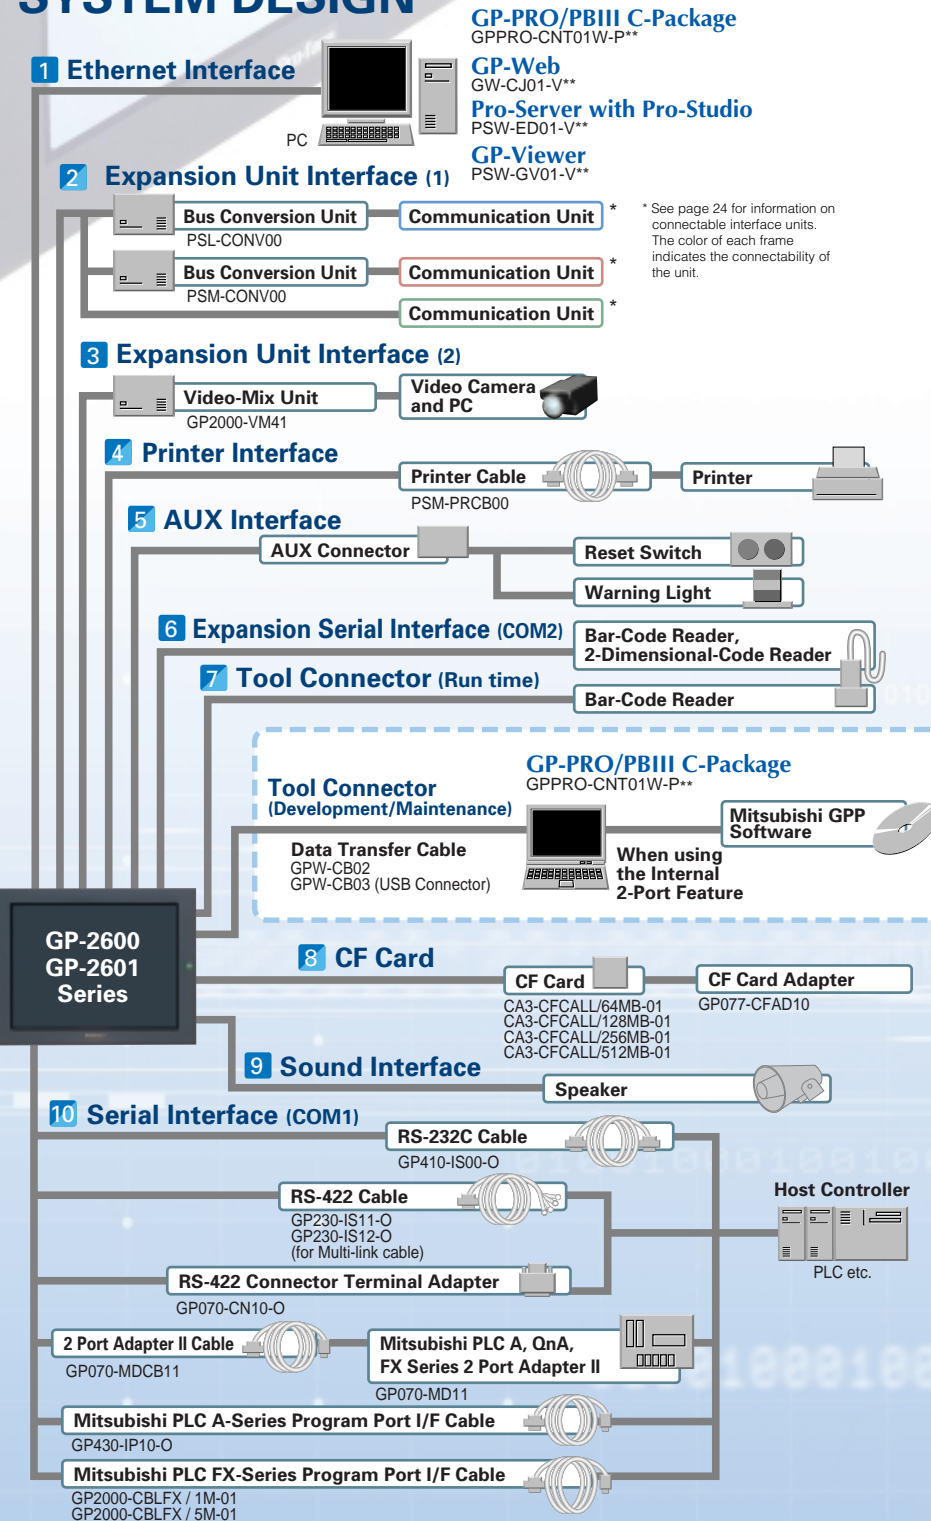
SYSTEM DESIGN

GP-PRO/PBIII C-Package
GPPRO-CNT01W-P**
GP-Web
GW-CJ01-V**
Pro-Server with Pro-Studio
PSW-ED01-V**
GP-Viewer
PSW-GV01-V**

1 Ethernet Interface

PC

2 Expansion Unit Interface (1)

Bus Conversion Unit
PSL-CONV00
Communication Unit *

Bus Conversion Unit
PSM-CONV00
Communication Unit *

Communication Unit *

* See page 24 for information on connectable interface units. The color of each frame indicates the connectability of the unit.

3 Expansion Unit Interface (2)

Video-Mix Unit
GP2000-VM41
Video Camera and PC

4 Printer Interface

Printer Cable
PSM-PRCB00
Printer

5 AUX Interface

AUX Connector
Reset Switch
Warning Light

6 Expansion Serial Interface (COM2)

Bar-Code Reader, 2-Dimensional-Code Reader

7 Tool Connector (Run time)

Bar-Code Reader

Tool Connector (Development/Maintenance)

GP-PRO/PBIII C-Package
GPPRO-CNT01W-P**

Mitsubishi GPP Software

Data Transfer Cable
GPW-CB02
GPW-CB03 (USB Connector)

When using the Internal 2-Port Feature

GP-2600
GP-2601
Series

8 CF Card

CF Card
CA3-CFCALL/64MB-01
CA3-CFCALL/128MB-01
CA3-CFCALL/256MB-01
CA3-CFCALL/512MB-01

CF Card Adapter
GP077-CFAD10

9 Sound Interface

Speaker

10 Serial Interface (COM1)

RS-232C Cable
GP410-IS00-O

RS-422 Cable
GP230-IS11-O
GP230-IS12-O
(for Multi-link cable)

Host Controller

PLC etc.

RS-422 Connector Terminal Adapter
GP070-CN10-O

2 Port Adapter II Cable
GP070-MDCB11

Mitsubishi PLC A, QnA, FX Series 2 Port Adapter II
GP070-MD11

Mitsubishi PLC A-Series Program Port I/F Cable
GP430-IP10-O

Mitsubishi PLC FX-Series Program Port I/F Cable
GP2000-CBLFX / 1M-01
GP2000-CBLFX / 5M-01